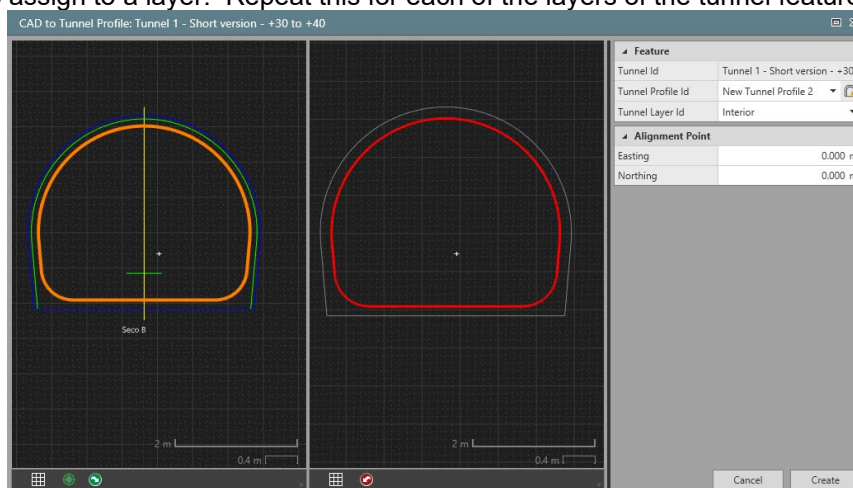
assign to a layer. Repeat this for each of the layers of the tunnel feature

CAD to Tunnel Profile: Tunnel 1 - Short version - +30 to +40

Seco B

2 m

0.4 m

2 m

0.4 m

| ◢ Feature | |
|---|---|
| Tunnel Id | Tunnel 1 - Short version - +30 |
| Tunnel Profile Id | New Tunnel Profile 2 |
| Tunnel Layer Id | Interior |

| ◢ Alignment Point | |
|---|---|
| Easting | 0.000 m |
| Northing | 0.000 m |

Cancel Create